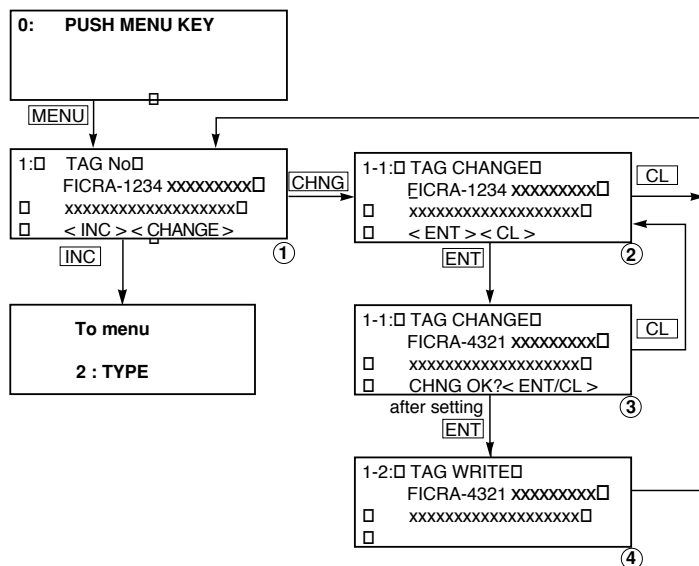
0: PUSH MENU KEY

MENU

1:□ TAG No□
FICRA-1234 xxxxxxxxx□
□ xxxxxxxxxxxxxxxxxxx□
□ < INC > < CHANGE >
①

INC

To menu
2 : TYPE

CHNG

1-1:□ TAG CHANGED□
FICRA-1234 xxxxxxxxx□
□ xxxxxxxxxxxxxxxxxxx□
□ < ENT > < CL >
②

CL

ENT

1-1:□ TAG CHANGED□
FICRA-4321 xxxxxxxxx□
□ xxxxxxxxxxxxxxxxxxx□
□ CHNG OK?< ENT/CL >
③

CL

after setting
ENT

1-2:□ TAG WRITE□
FICRA-4321 xxxxxxxxx□
□ xxxxxxxxxxxxxxxxxxx□
□
④